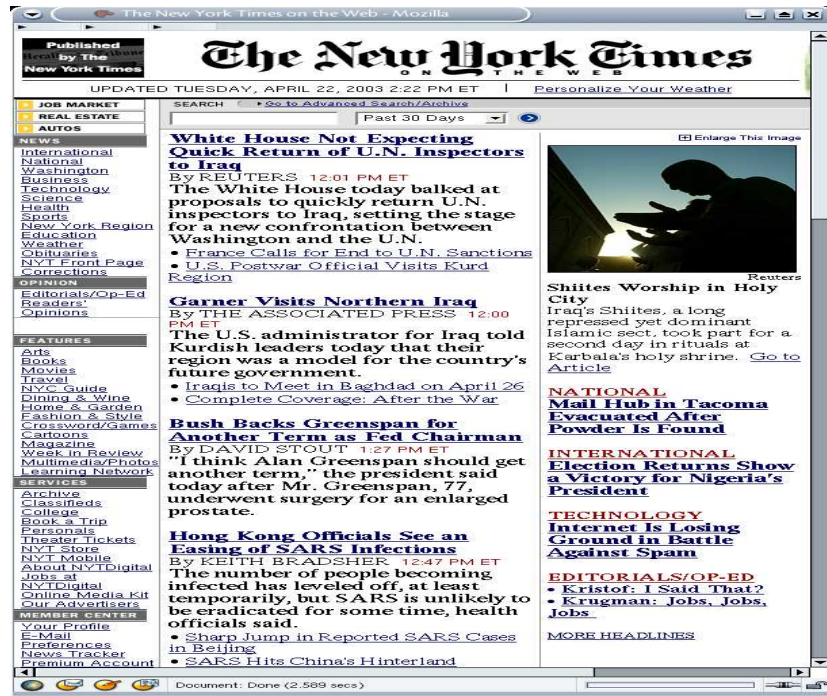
The New York Times on the Web - Mozilla

Published by The New York Times

The New York Times ON THE WEB

UPDATED TUESDAY, APRIL 22, 2003 2:22 PM ET | Personalize Your Weather

JOB MARKET
REAL ESTATE
AUTOS
NEWS
International
National
Washington
Business
Technology
Science
Health
Sports
New York Region
Education
Weather
Obituaries
NYT Front Page
Corrections
OPINION
Editorials/Op-Ed
Readers' Opinions
FEATURES
Arts
Books
Movies
Travel
NYC Guide
Dining & Wine
Home & Garden
Fashion & Style
Crossword/Games
Cartoons
Magazine
Week in Review
Multimedia/Photos
Learning Network
SERVICES
Archive
Classifieds
College
Book a Trip
Personals
Theater Tickets
NYT Store
NYT Mobile
About NYTDigital
Jobs at NYTDigital
Online Media Kit
Our Advertisers
MEMBER CENTER
Your Profile
E-Mail Preferences
News Tracker
Premium Account

SEARCH Go to Advanced Search/Archive
Past 30 Days

White House Not Expecting Quick Return of U.N. Inspectors to Iraq
By REUTERS 12:01 PM ET
The White House today balked at proposals to quickly return U.N. inspectors to Iraq, setting the stage for a new confrontation between Washington and the U.N.
• France Calls for End to U.N. Sanctions
• U.S. Postwar Official Visits Kurd Region

Garner Visits Northern Iraq
By THE ASSOCIATED PRESS 12:00 PM ET
The U.S. administrator for Iraq told Kurdish leaders today that their region was a model for the country's future government.
• Iraqis to Meet in Baghdad on April 26
• Complete Coverage: After the War

Bush Backs Greenspan for Another Term as Fed Chairman
By DAVID STOUT 1:27 PM ET
"I think Alan Greenspan should get another term," the president said today after Mr. Greenspan, 77, underwent surgery for an enlarged prostate.

Hong Kong Officials See an Easing of SARS Infections
By KEITH BRADSHER 12:47 PM ET
The number of people becoming infected has leveled off, at least temporarily, but SARS is unlikely to be eradicated for some time, health officials said.
• Sharp Jump in Reported SARS Cases in Beijing
• SARS Hits China's Hinterland

Enlarge This Image
Reuters
Shiites Worship in Holy City
Iraq's Shiites, a long repressed yet dominant Islamic sect, took part for a second day in rituals at Karbala's holy shrine. Go to Article

NATIONAL
Mail Hub in Tacoma Evacuated After Powder Is Found

INTERNATIONAL
Election Returns Show a Victory for Nigeria's President

TECHNOLOGY
Internet Is Losing Ground in Battle Against Spam

EDITORIALS/OP-ED
• Kristof: I Said That?
• Krugman: Jobs, Jobs, Jobs

MORE HEADLINES

Document: Done (2.589 secs)